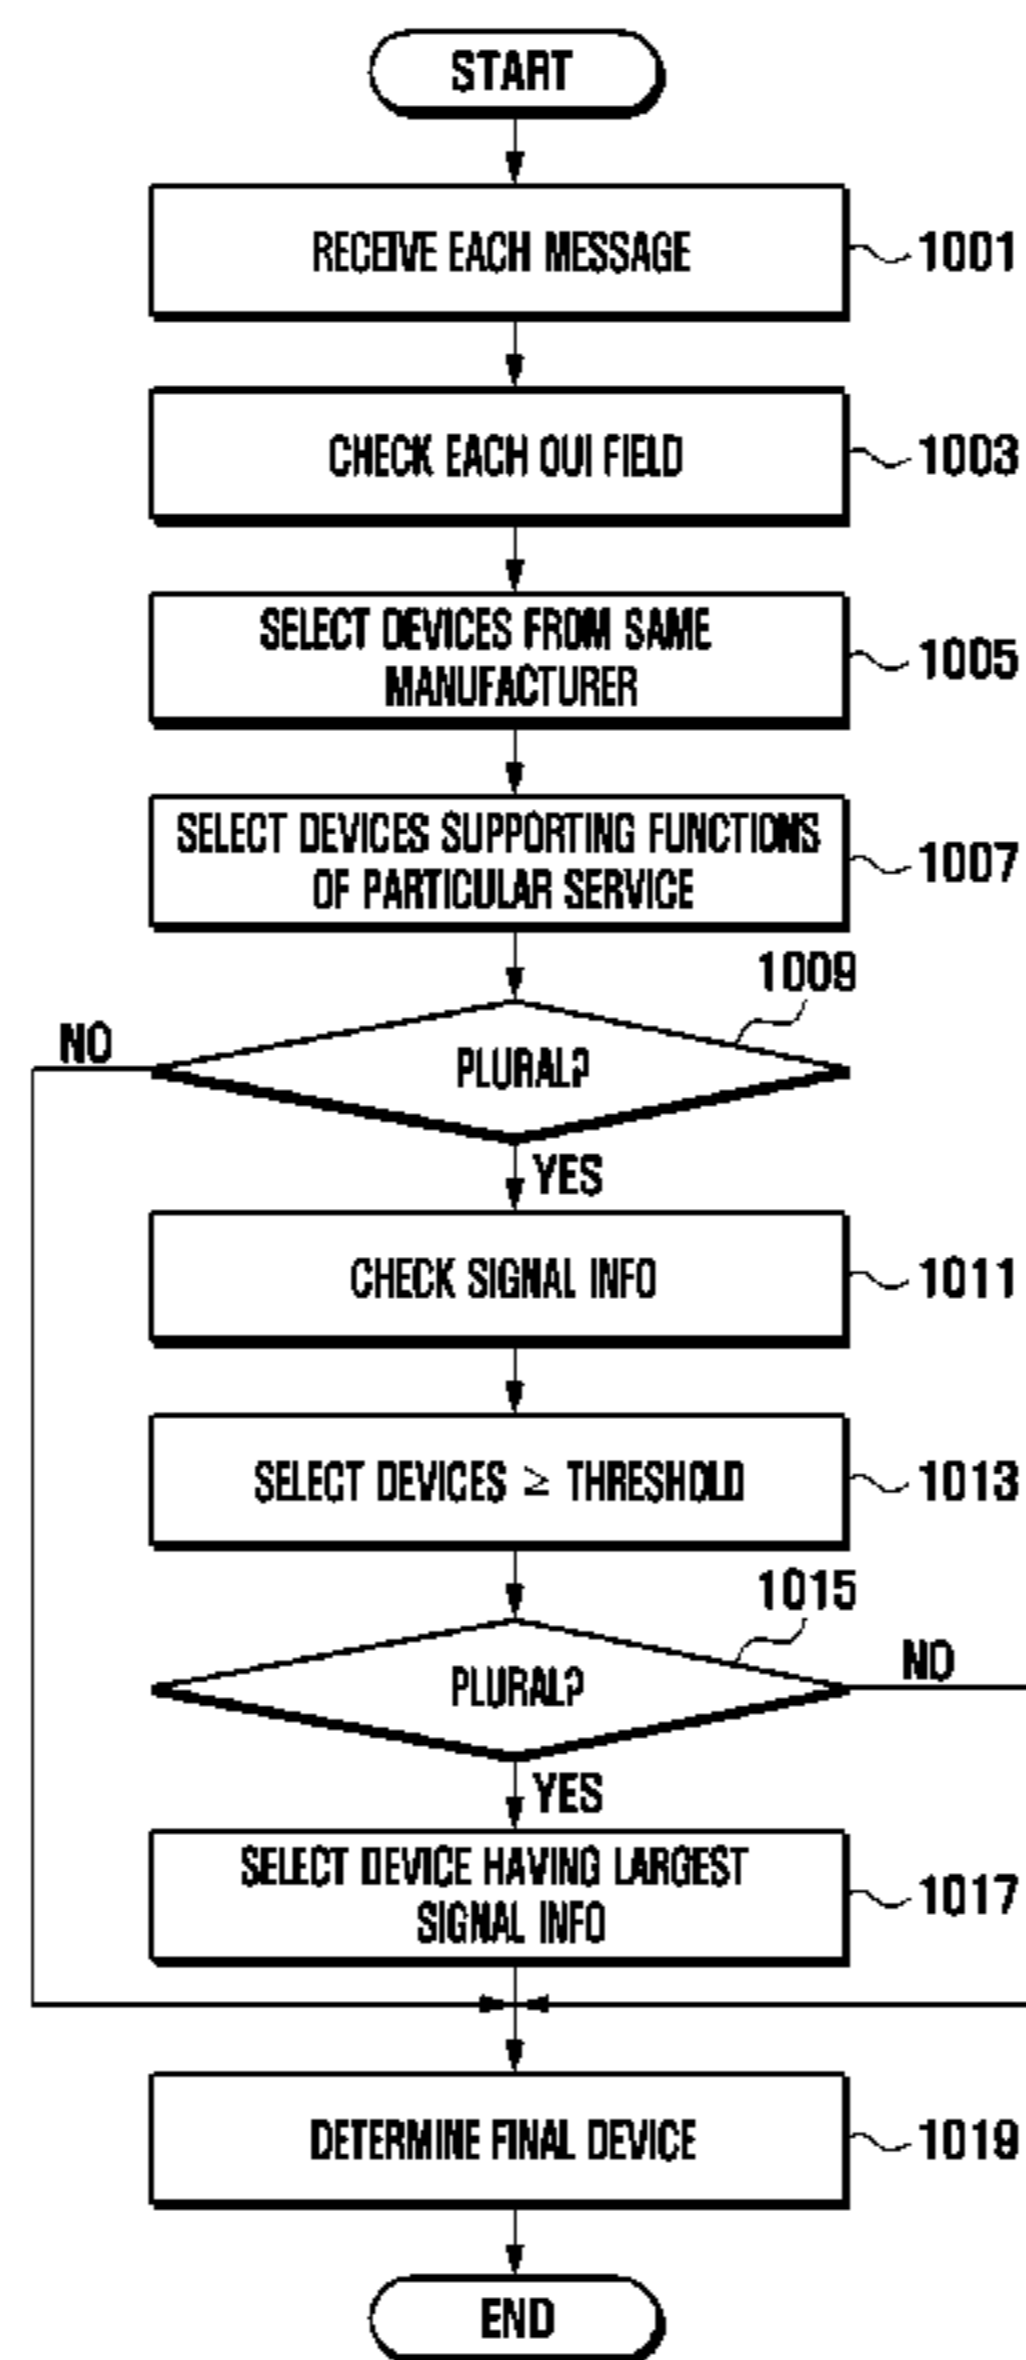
START

RECEIVE EACH MESSAGE
1001

CHECK EACH OUI FIELD
1003

SELECT DEVICES FROM SAME MANUFACTURER
1005

SELECT DEVICES SUPPORTING FUNCTIONS OF PARTICULAR SERVICE
1007

1009
NO
PLURAL?
YES

CHECK SIGNAL INFO
1011

SELECT DEVICES $\geq$ THRESHOLD
1013

1015
PLURAL?
NO
YES

SELECT DEVICE HAVING LARGEST SIGNAL INFO
1017

DETERMINE FINAL DEVICE
1019

END